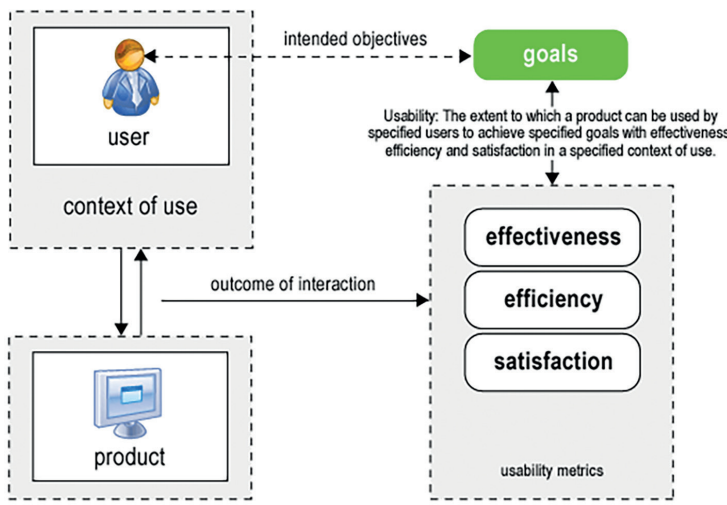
user

context of use

intended objectives

goals

Usability: The extent to which a product can be used by specified users to achieve specified goals with effectiveness efficiency and satisfaction in a specified context of use.

outcome of interaction

effectiveness

efficiency

satisfaction

usability metrics

product